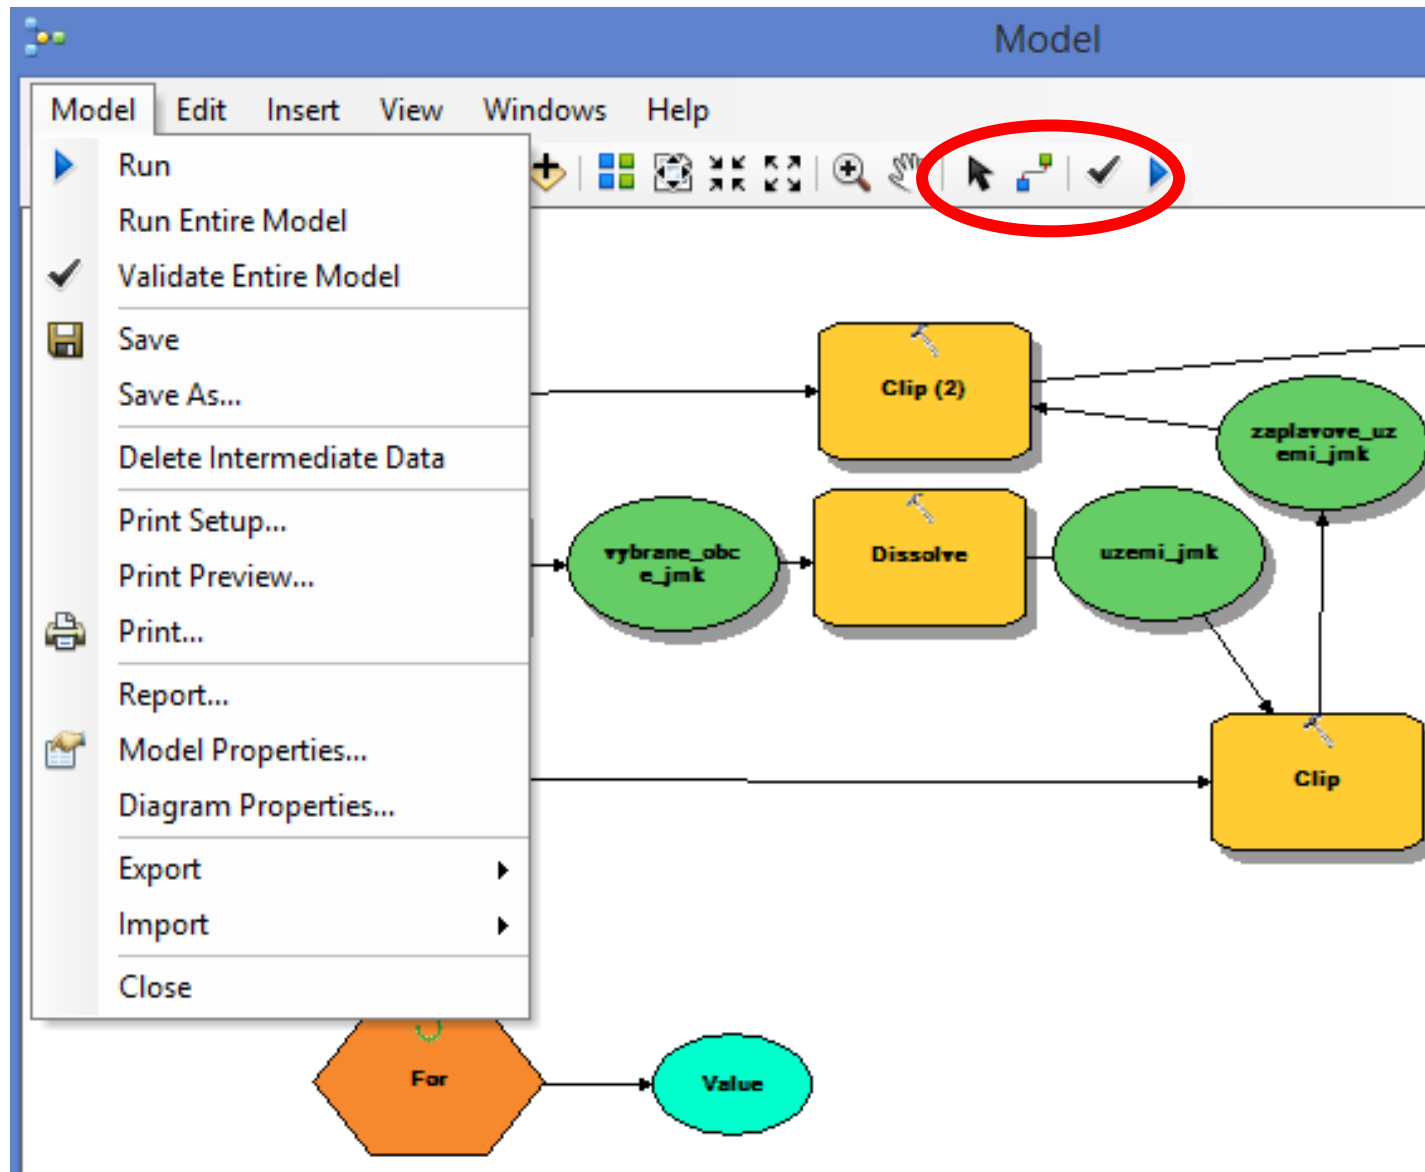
Model

Model Edit Insert View Windows Help

Run
Run Entire Model
Validate Entire Model
Save
Save As...
Delete Intermediate Data
Print Setup...
Print Preview...
Print...
Report...
Model Properties...
Diagram Properties...
Export
Import
Close

Clip (2)
zaplavove_uzemi_jmk
vybrane_obce_jmk
Dissolve
uzemi_jmk
Clip
For
Value